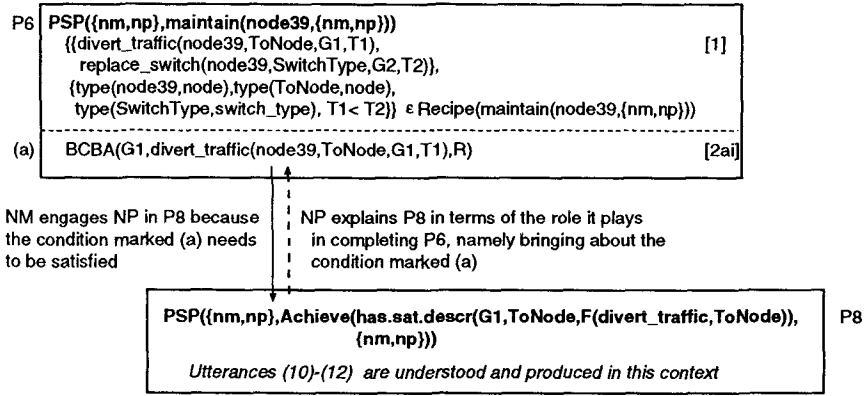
P6 PSP({nm,np},maintain(node39,{nm,np}))

{{divert_traffic(node39,ToNode,G1,T1), replace_switch(node39,SwitchType,G2,T2)}, {type(node39,node),type(ToNode,node), type(SwitchType,switch_type), T1< T2}} ε Recipe(maintain(node39,{nm,np})) [1]

(a) BCBA(G1,divert_traffic(node39,ToNode,G1,T1),R) [2ai]

NM engages NP in P8 because the condition marked (a) needs to be satisfied

NP explains P8 in terms of the role it plays in completing P6, namely bringing about the condition marked (a)

PSP({nm,np},Achieve(has.sat.descr(G1,ToNode,F(divert_traffic,ToNode)), {nm,np})) P8

Utterances (10)-(12) are understood and produced in this context